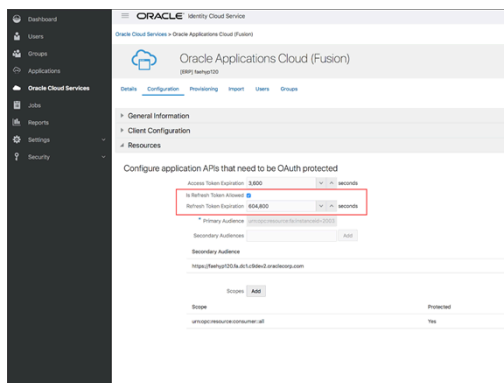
Dashboard
Users
Groups
Applications
Oracle Cloud Services
Jobs
Reports
Settings
Security

ORACLE Identity Cloud Service

Oracle Cloud Services > Oracle Applications Cloud (Fusion)

Oracle Applications Cloud (Fusion)
[ERP] fsehyp120

Details Configuration Provisioning Import Users Groups

General Information
Client Configuration
Resources

Configure application APIs that need to be OAuth protected

Access Token Expiration 3,600 seconds
Is Refresh Token Allowed
Refresh Token Expiration 604,800 seconds
* Primary Audience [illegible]
Secondary Audiences Add

Secondary Audience
https://fsehyp120.fa.dc1.c9dev2.oraclecorp.com

Scopes Add

| Scope | Protected |
|---|---|
| urn:opc:resource:consumer::all | Yes |